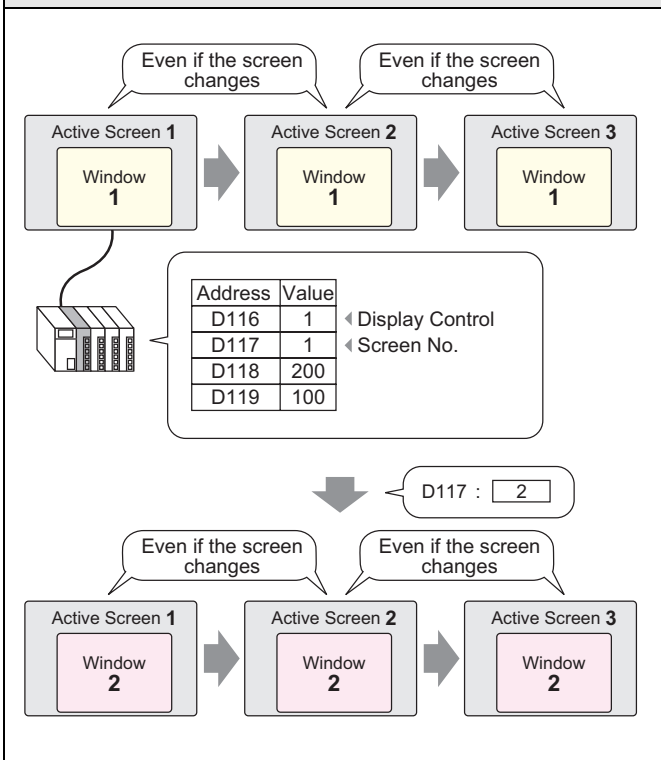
Even if the screen changes

Even if the screen changes

Active Screen **1**

Window
**1**

Active Screen **2**

Window
**1**

Active Screen **3**

Window
**1**

| Address | Value |
|---|---|
| D116 | 1 |
| D117 | 1 |
| D118 | 200 |
| D119 | 100 |

Display Control
Screen No.

D117 : 2

Even if the screen changes

Even if the screen changes

Active Screen **1**

Window
**2**

Active Screen **2**

Window
**2**

Active Screen **3**

Window
**2**